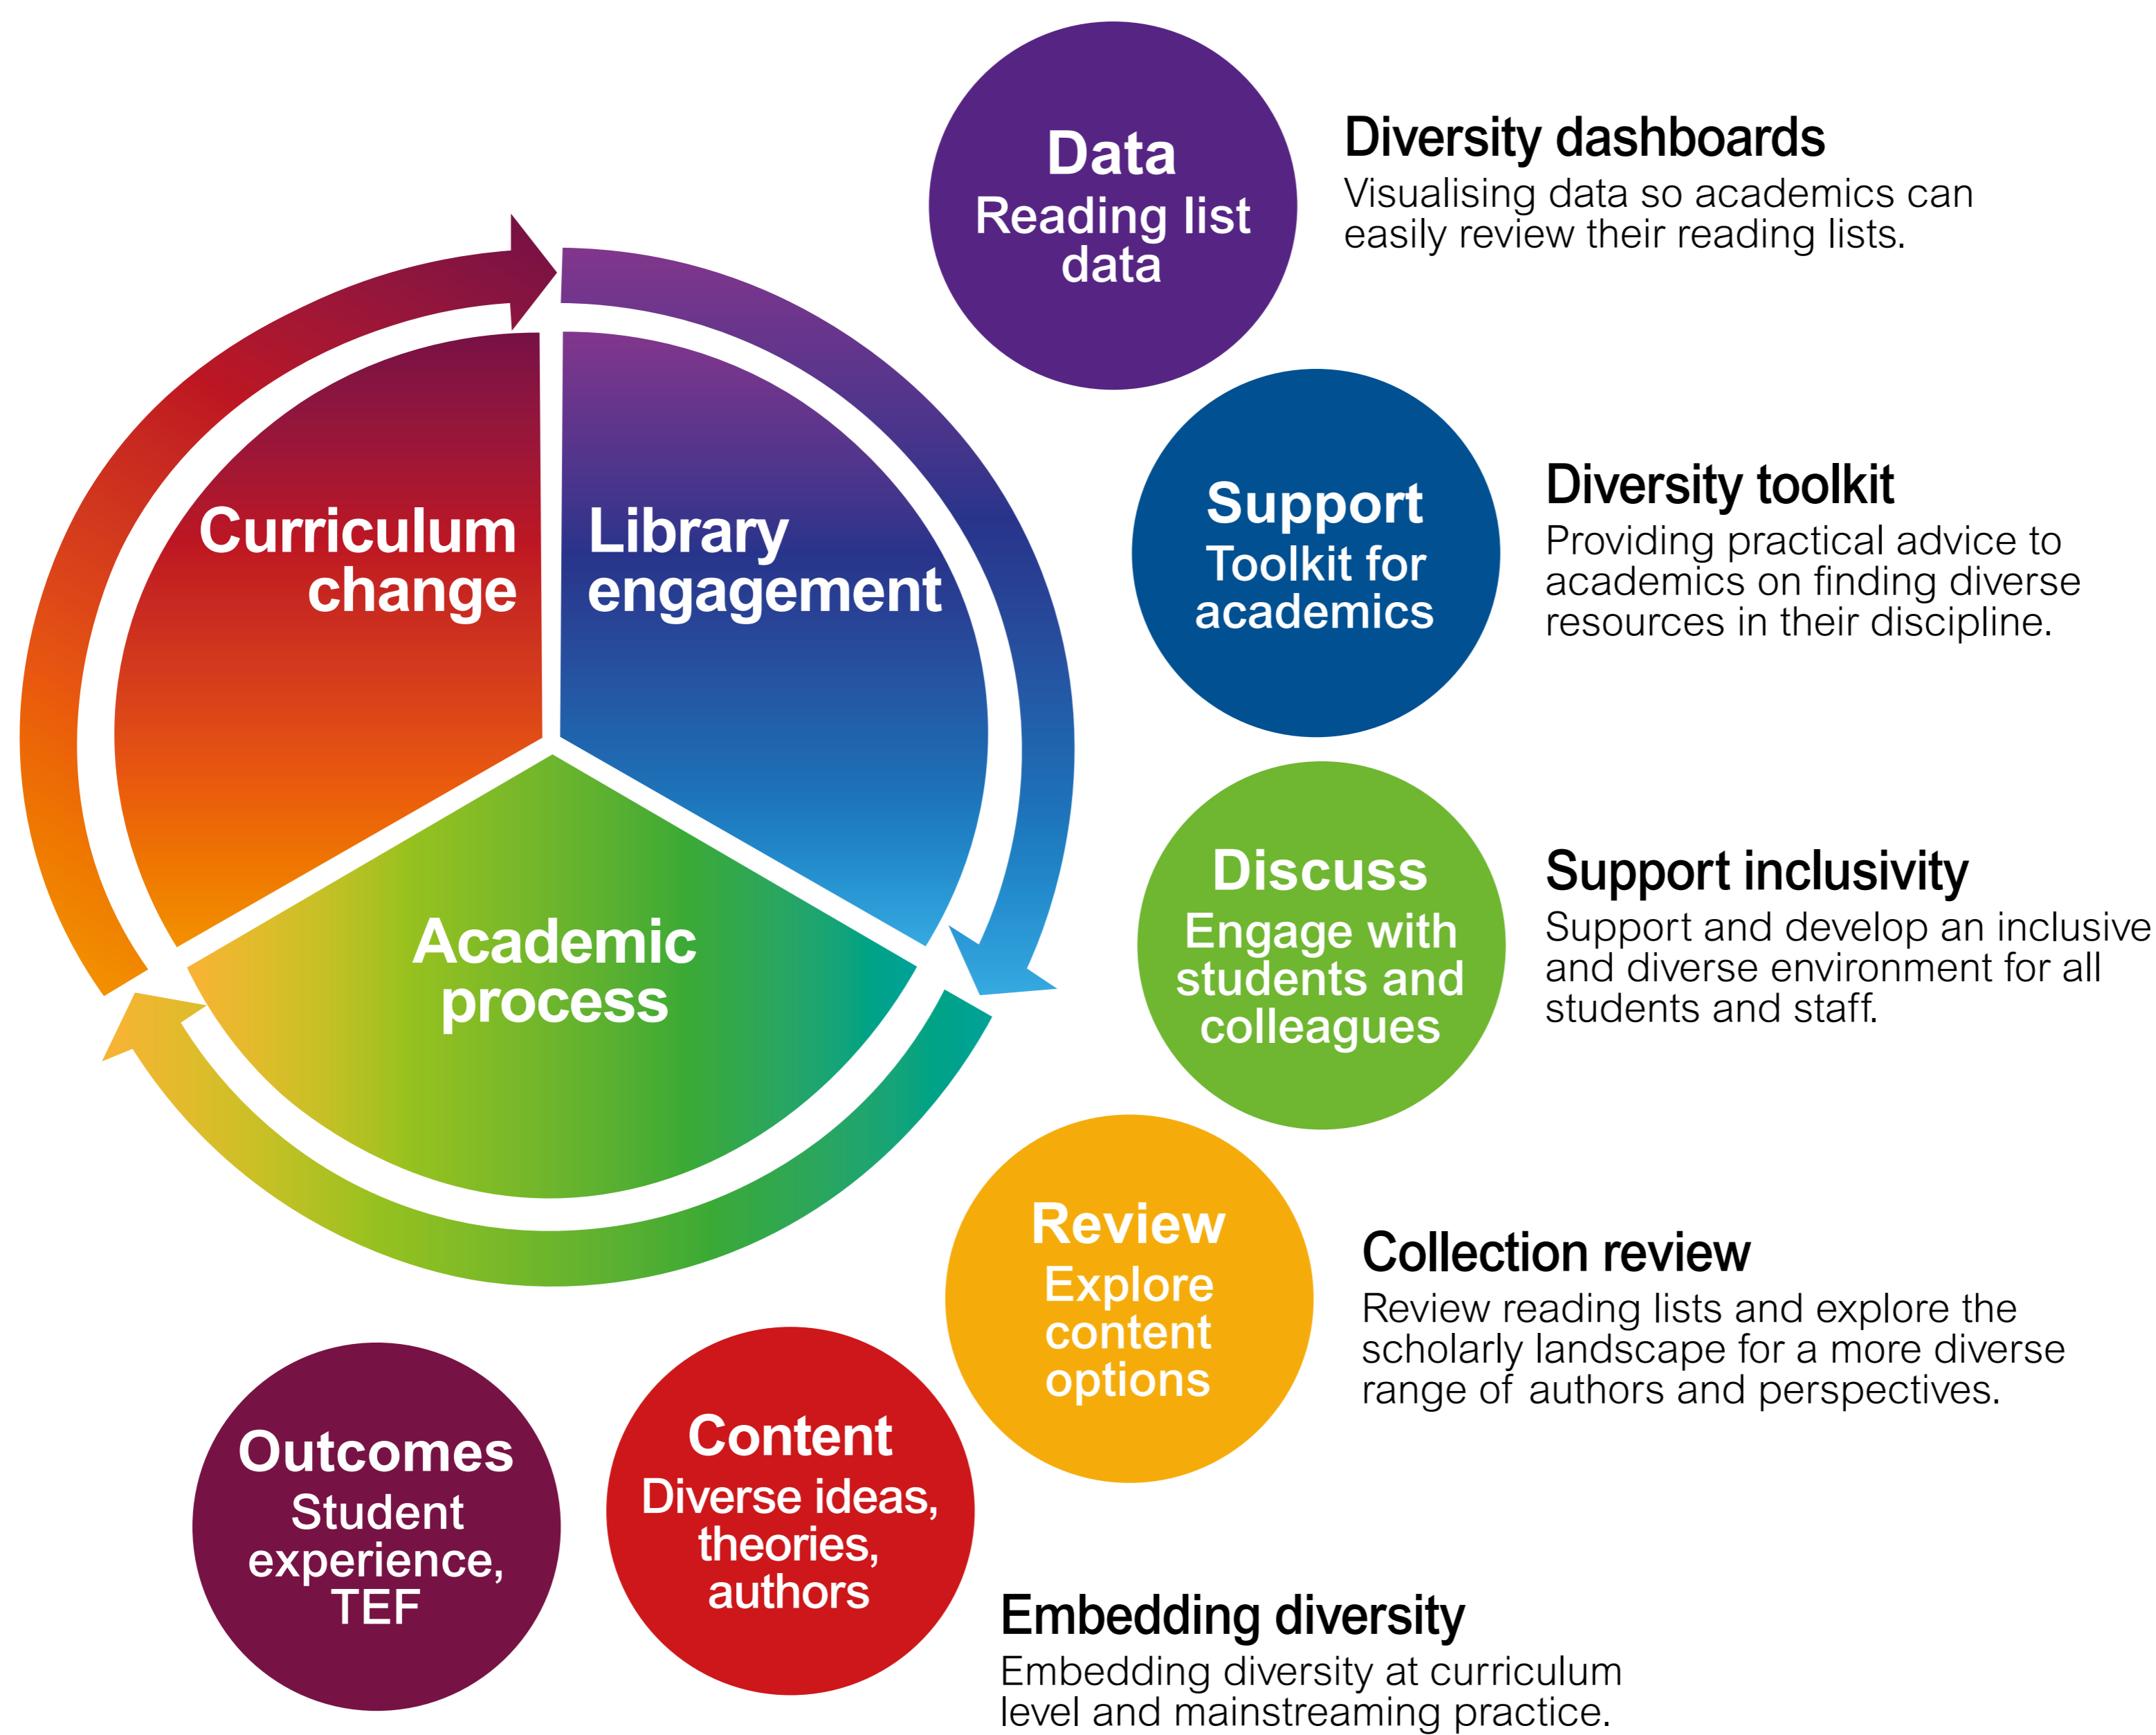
Curriculum change

Library engagement

Academic process

Data
Reading list data

Diversity dashboards
Visualising data so academics can easily review their reading lists.

Support
Toolkit for academics

Diversity toolkit
Providing practical advice to academics on finding diverse resources in their discipline.

Discuss
Engage with students and colleagues

Support inclusivity
Support and develop an inclusive and diverse environment for all students and staff.

Review
Explore content options

Collection review
Review reading lists and explore the scholarly landscape for a more diverse range of authors and perspectives.

Outcomes
Student experience, TEF

Content
Diverse ideas, theories, authors

Embedding diversity
Embedding diversity at curriculum level and mainstreaming practice.